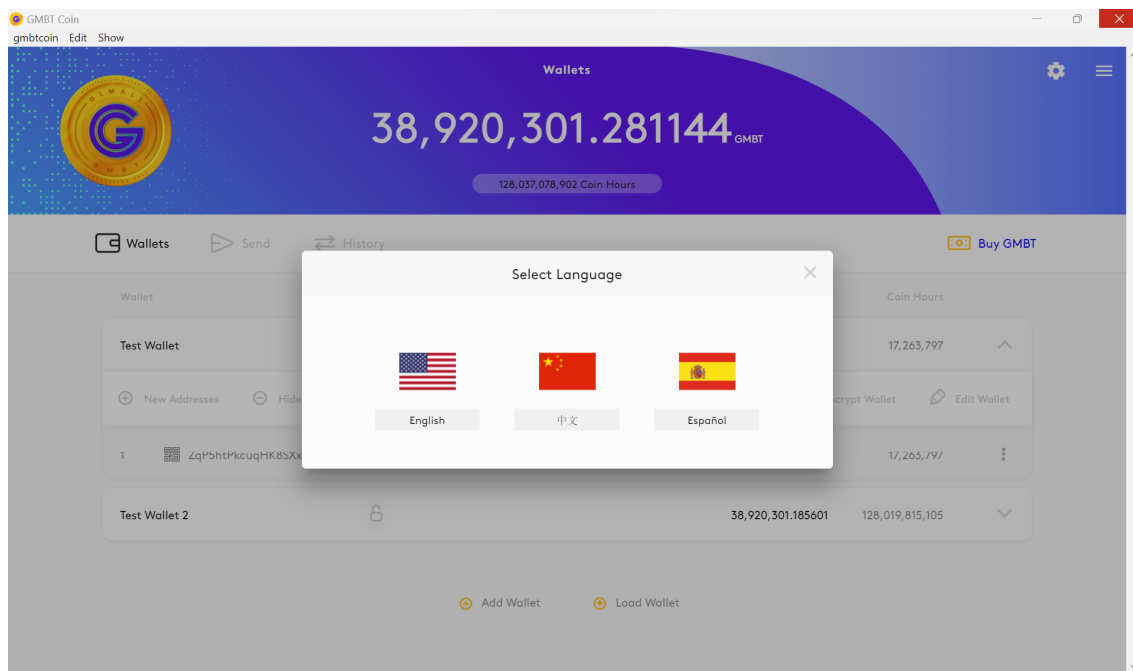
GMBT Coin
gmbtcoin Edit Show

Wallets

38,920,301.281144 GMBT

128,037,078,902 Coin Hours

Wallets Send History Buy GMBT

Wallet Coin Hours

Test Wallet 17,263,797

New Addresses Hide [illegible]crypt Wallet Edit Wallet

1 ZqP5htPkcuqHK8SXx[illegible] 17,263,797

Test Wallet 2 38,920,301.185601 128,019,815,105

Add Wallet Load Wallet

Select Language

English 中文 Español